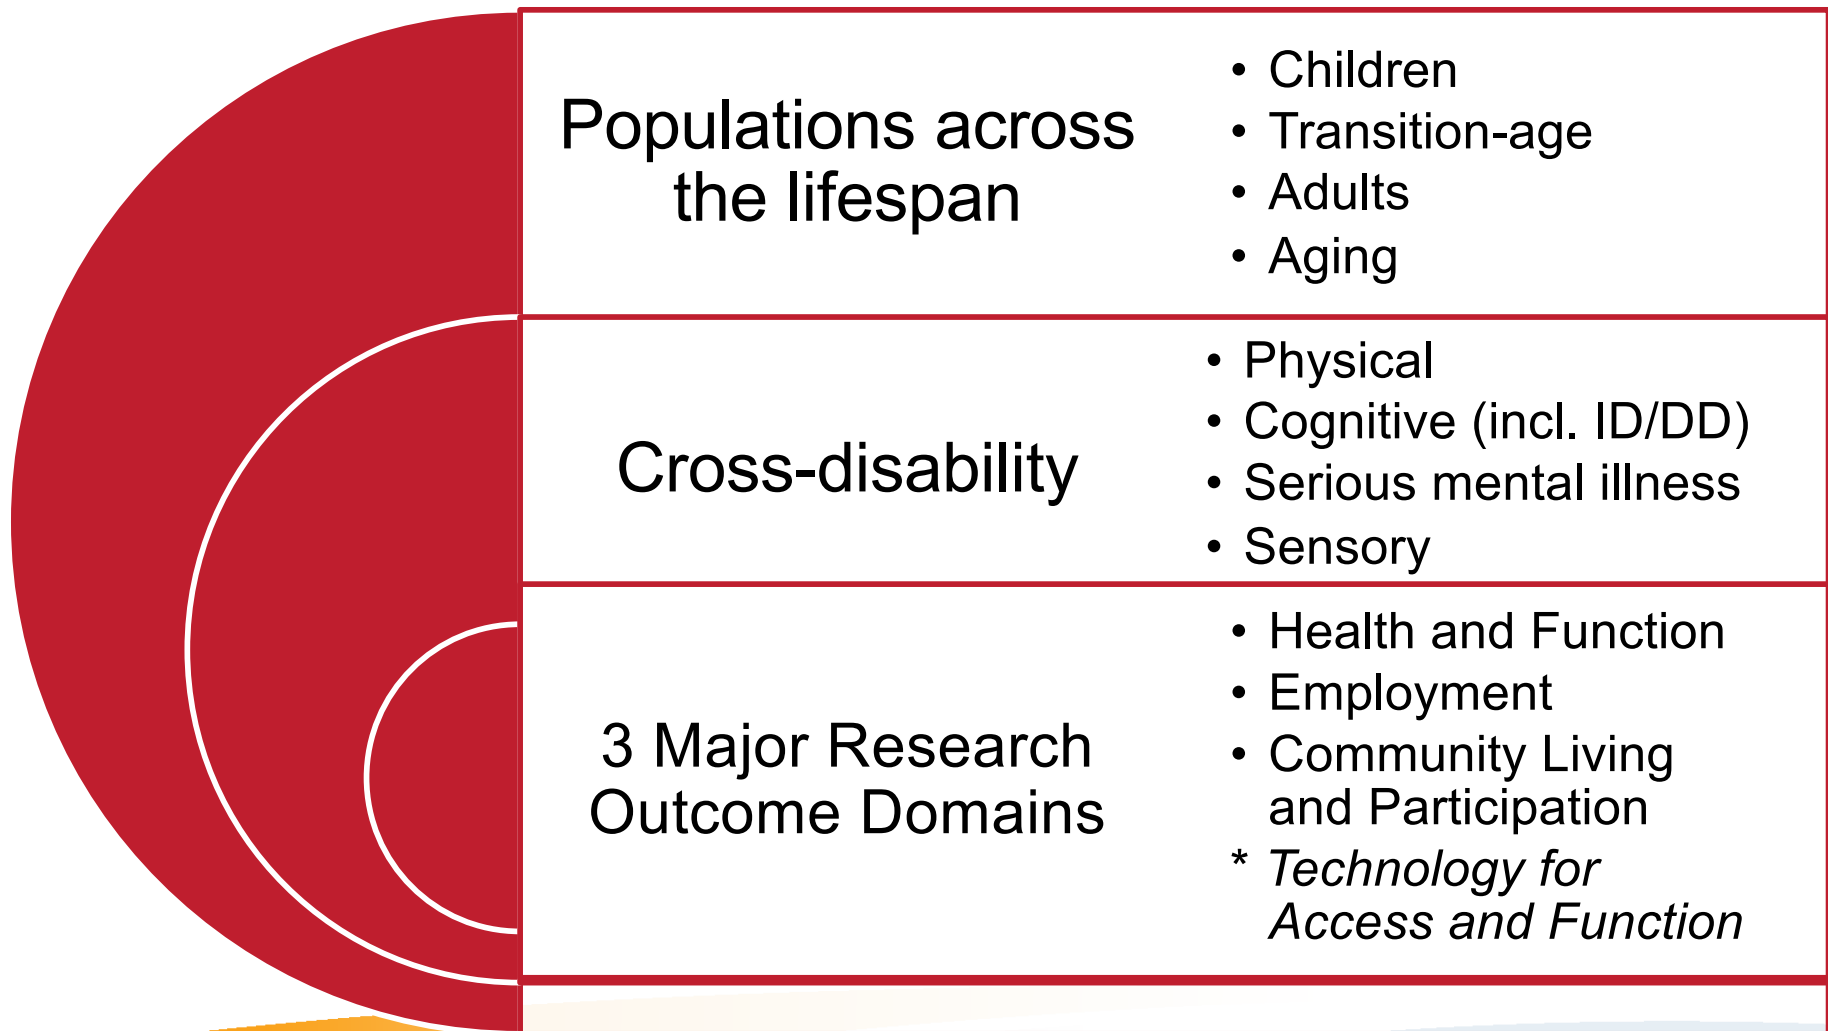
Populations across the lifespan

- Children
- Transition-age
- Adults
- Aging

Cross-disability

- Physical
- Cognitive (incl. ID/DD)
- Serious mental illness
- Sensory

3 Major Research Outcome Domains

- Health and Function
- Employment
- Community Living and Participation

* *Technology for Access and Function*